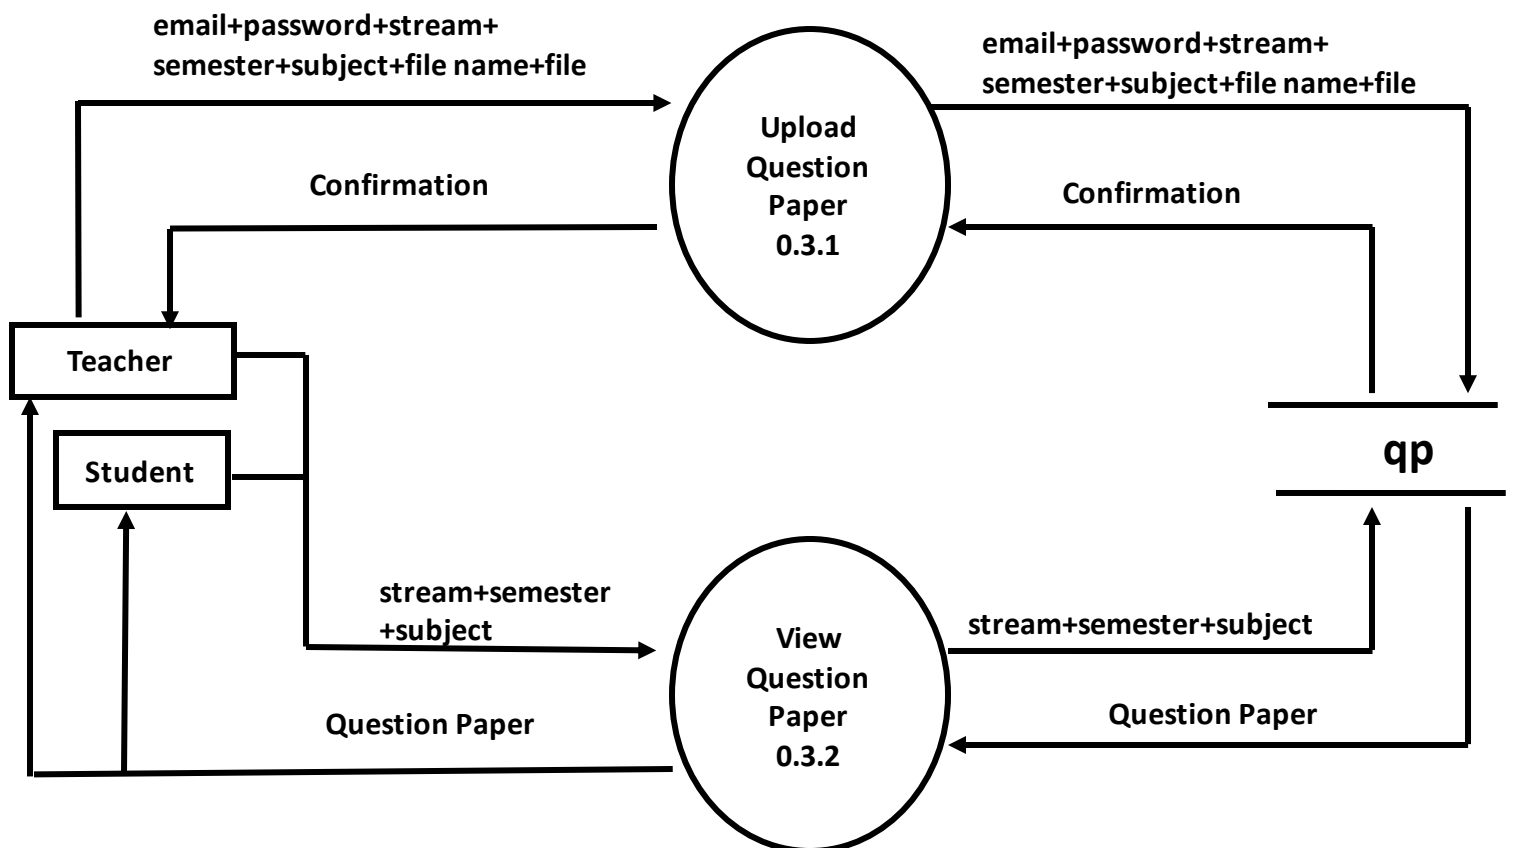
email+password+stream+
semester+subject+file name+file

email+password+stream+
semester+subject+file name+file

Upload
Question
Paper
0.3.1

Confirmation

Confirmation

Teacher

Student

qp

stream+semester
+subject

View
Question
Paper
0.3.2

stream+semester+subject

Question Paper

Question Paper